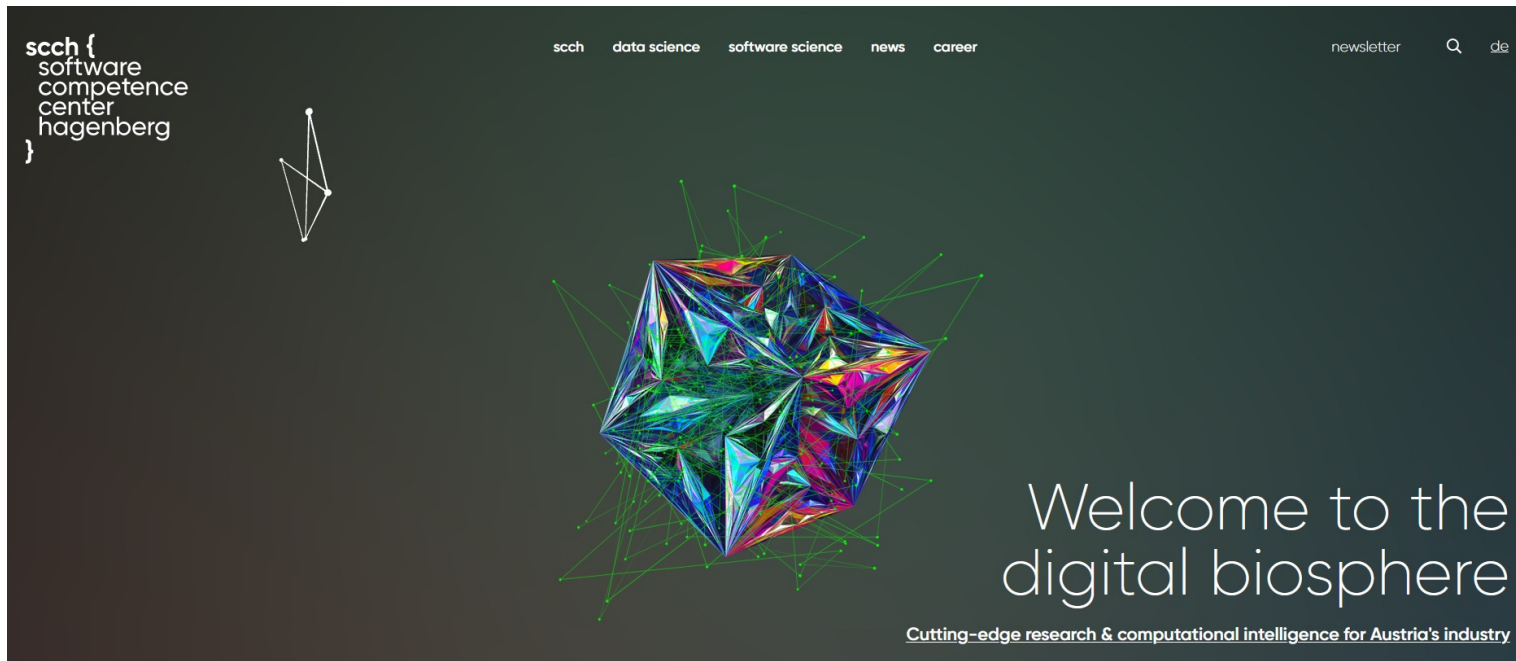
scch {
software
competence
center
hagenberg
}

scch data science software science news career

newsletter de

Welcome to the digital biosphere

Cutting-edge research & computational intelligence for Austria's industry